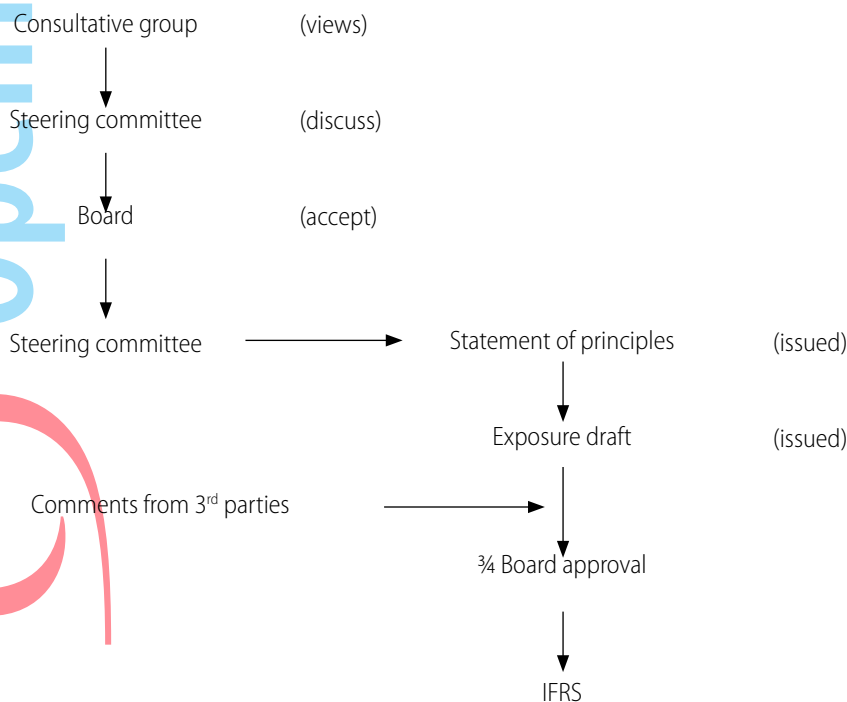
Consultative group (views)

Steering committee (discuss)

Board (accept)

Steering committee

Statement of principles (issued)

Exposure draft (issued)

Comments from 3$^{rd}$ parties

¾ Board approval

IFRS